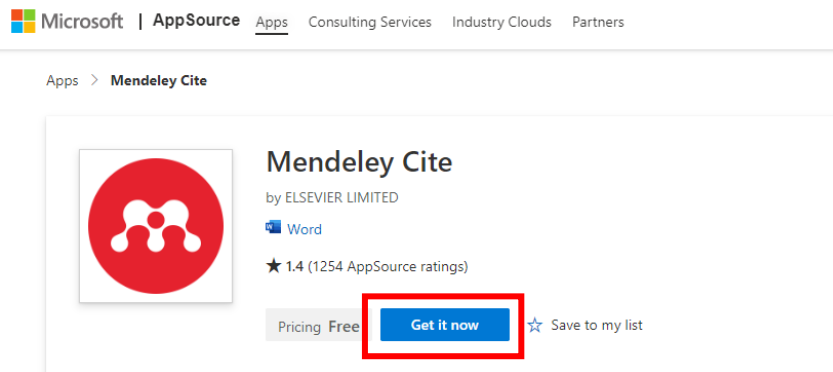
Microsoft | AppSource Apps Consulting Services Industry Clouds Partners

Apps > Mendeley Cite

Mendeley Cite

by ELSEVIER LIMITED

Word

★ 1.4 (1254 AppSource ratings)

Pricing Free

Get it now

☆ Save to my list